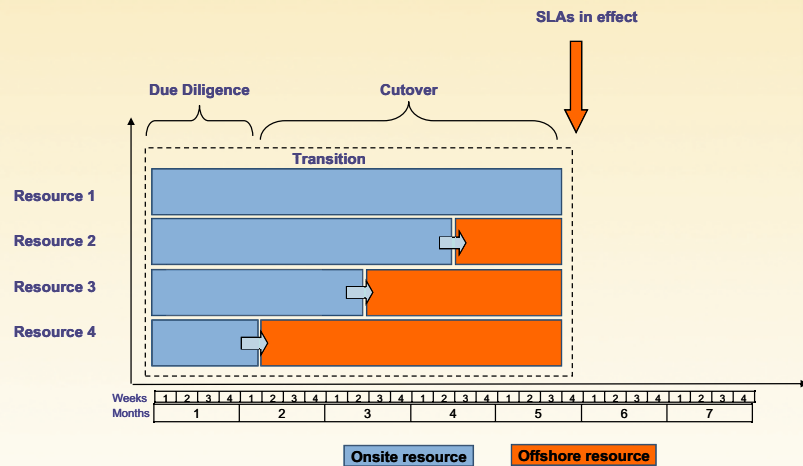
SLAs in effect

Due Diligence

Cutover

Transition

Resource 1

Resource 2

Resource 3

Resource 4

| Weeks | 1 | 2 | 3 | 4 | 1 | 2 | 3 | 4 | 1 | 2 | 3 | 4 | 1 | 2 | 3 | 4 | 1 | 2 | 3 | 4 | 1 | 2 | 3 | 4 | 1 | 2 | 3 | 4 |
|---|---|---|---|---|---|---|---|---|---|---|---|---|---|---|---|---|---|---|---|---|---|---|---|---|---|---|---|---|
| Months | 1 | | | | 2 | | | | 3 | | | | 4 | | | | 5 | | | | 6 | | | | 7 | | | |

Onsite resource

Offshore resource